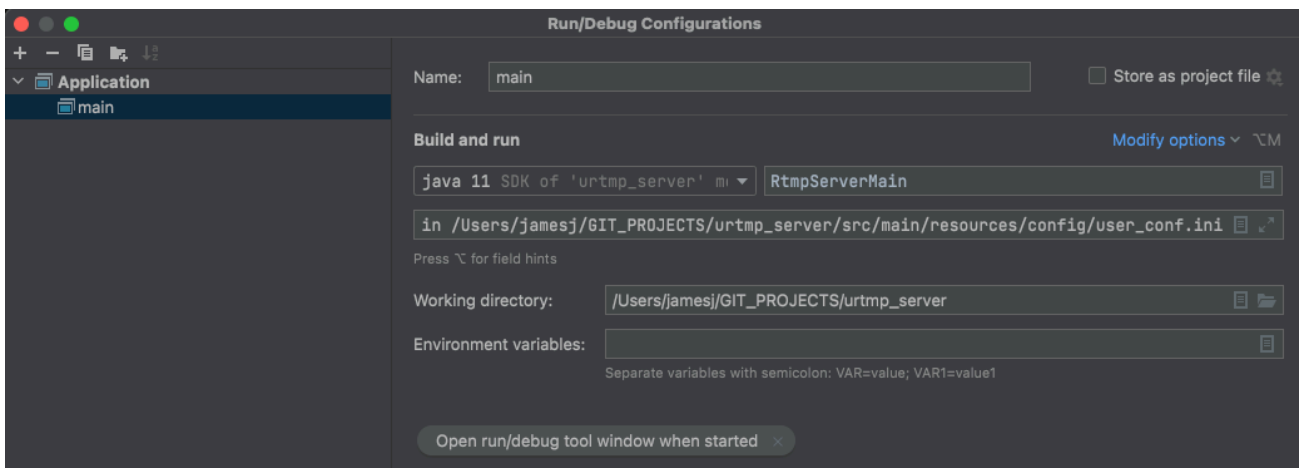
Run/Debug Configurations

+ −

Application

main

Name: main

Store as project file

Build and run

Modify options ⌥M

java 11 SDK of 'urtmp_server' m

RtmpServerMain

in /Users/jamesj/GIT_PROJECTS/urtmp_server/src/main/resources/config/user_conf.ini

Press ⌥ for field hints

Working directory: /Users/jamesj/GIT_PROJECTS/urtmp_server

Environment variables:

Separate variables with semicolon: VAR=value; VAR1=value1

Open run/debug tool window when started ×